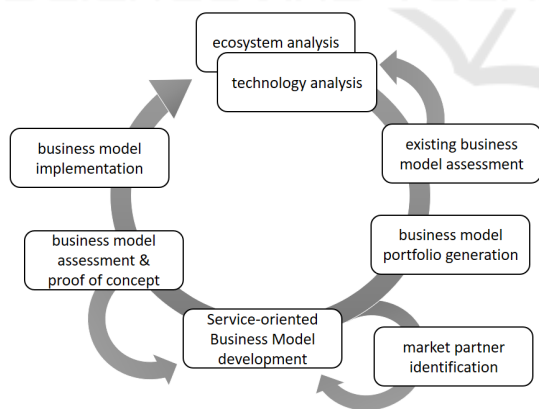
ecosystem analysis

technology analysis

existing business model assessment

business model portfolio generation

market partner identification

Service-oriented Business Model development

business model assessment & proof of concept

business model implementation